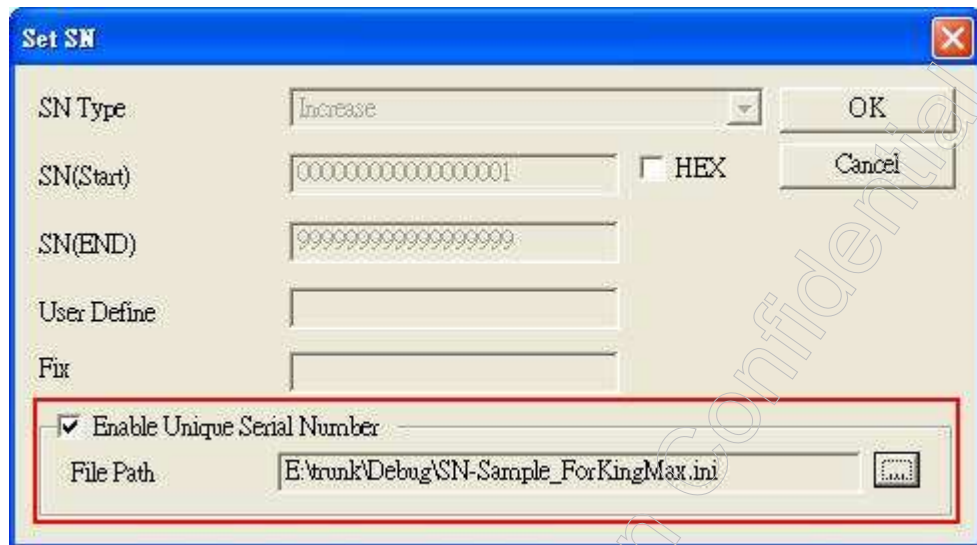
Set SN

SN Type
Increase
OK

SN(Start)
0000000000000001
HEX
Cancel

SN(END)
9999999999999999

User Define

Fix

Enable Unique Serial Number

File Path
E:\trunk\Debug\SN-Sample_ForKingMax.ini
...

Confidential